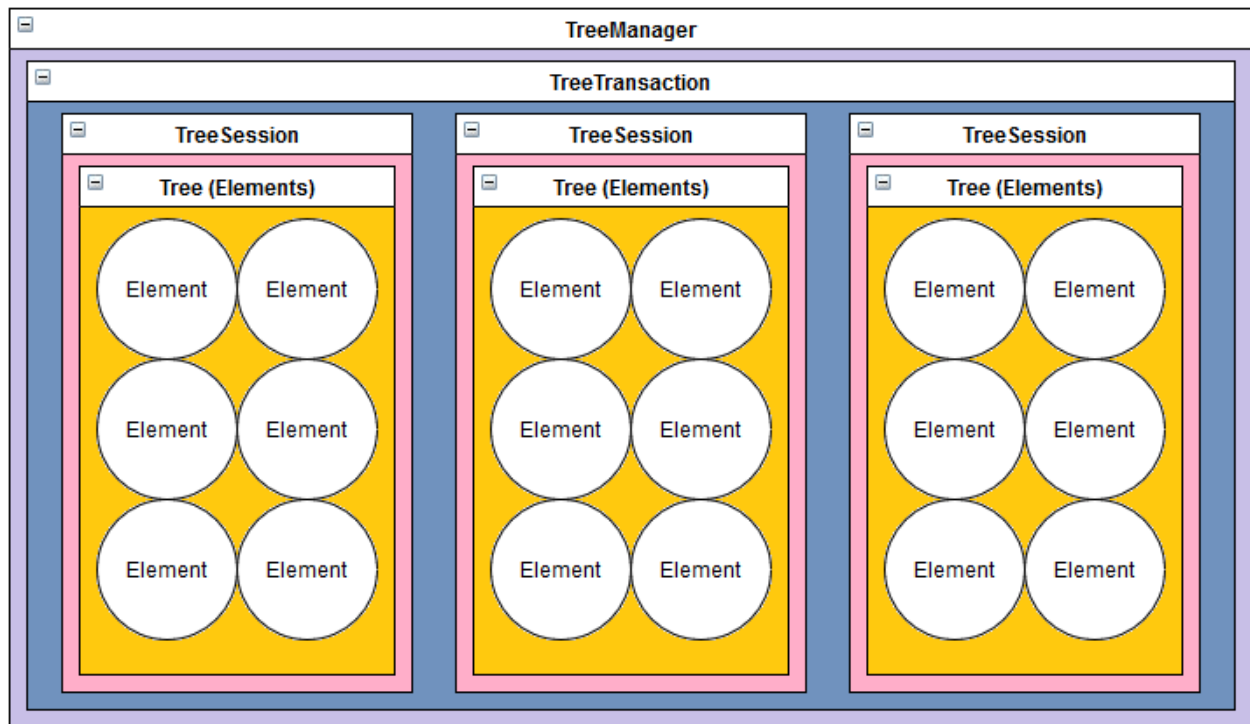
TreeManager

TreeTransaction

TreeSession

Tree (Elements)

Element
Element
Element
Element
Element
Element

TreeSession

Tree (Elements)

Element
Element
Element
Element
Element
Element

TreeSession

Tree (Elements)

Element
Element
Element
Element
Element
Element